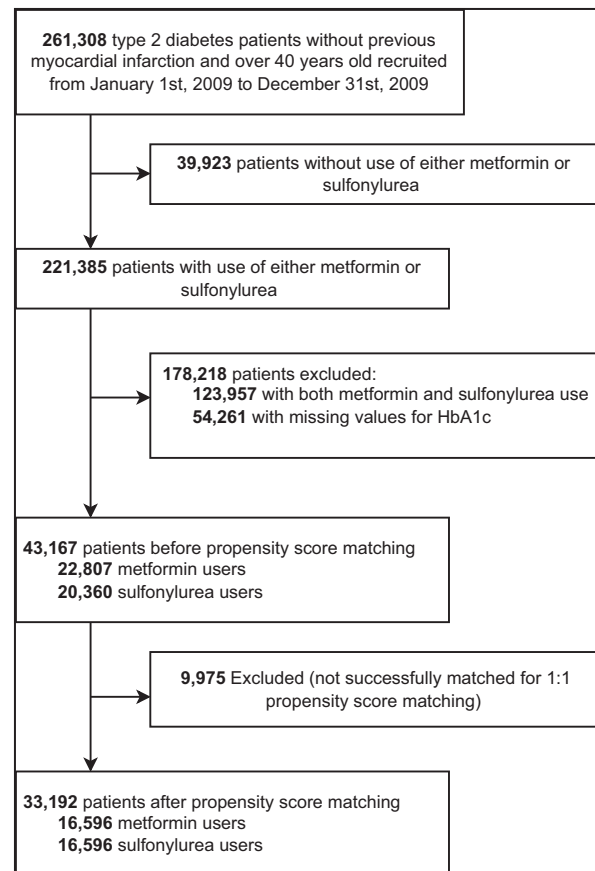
**261,308** type 2 diabetes patients without previous myocardial infarction and over 40 years old recruited from January 1st, 2009 to December 31st, 2009

**39,923** patients without use of either metformin or sulfonylurea

**221,385** patients with use of either metformin or sulfonylurea

**178,218** patients excluded:
**123,957** with both metformin and sulfonylurea use
**54,261** with missing values for HbA1c

**43,167** patients before propensity score matching
**22,807** metformin users
**20,360** sulfonylurea users

**9,975** Excluded (not successfully matched for 1:1 propensity score matching)

**33,192** patients after propensity score matching
**16,596** metformin users
**16,596** sulfonylurea users